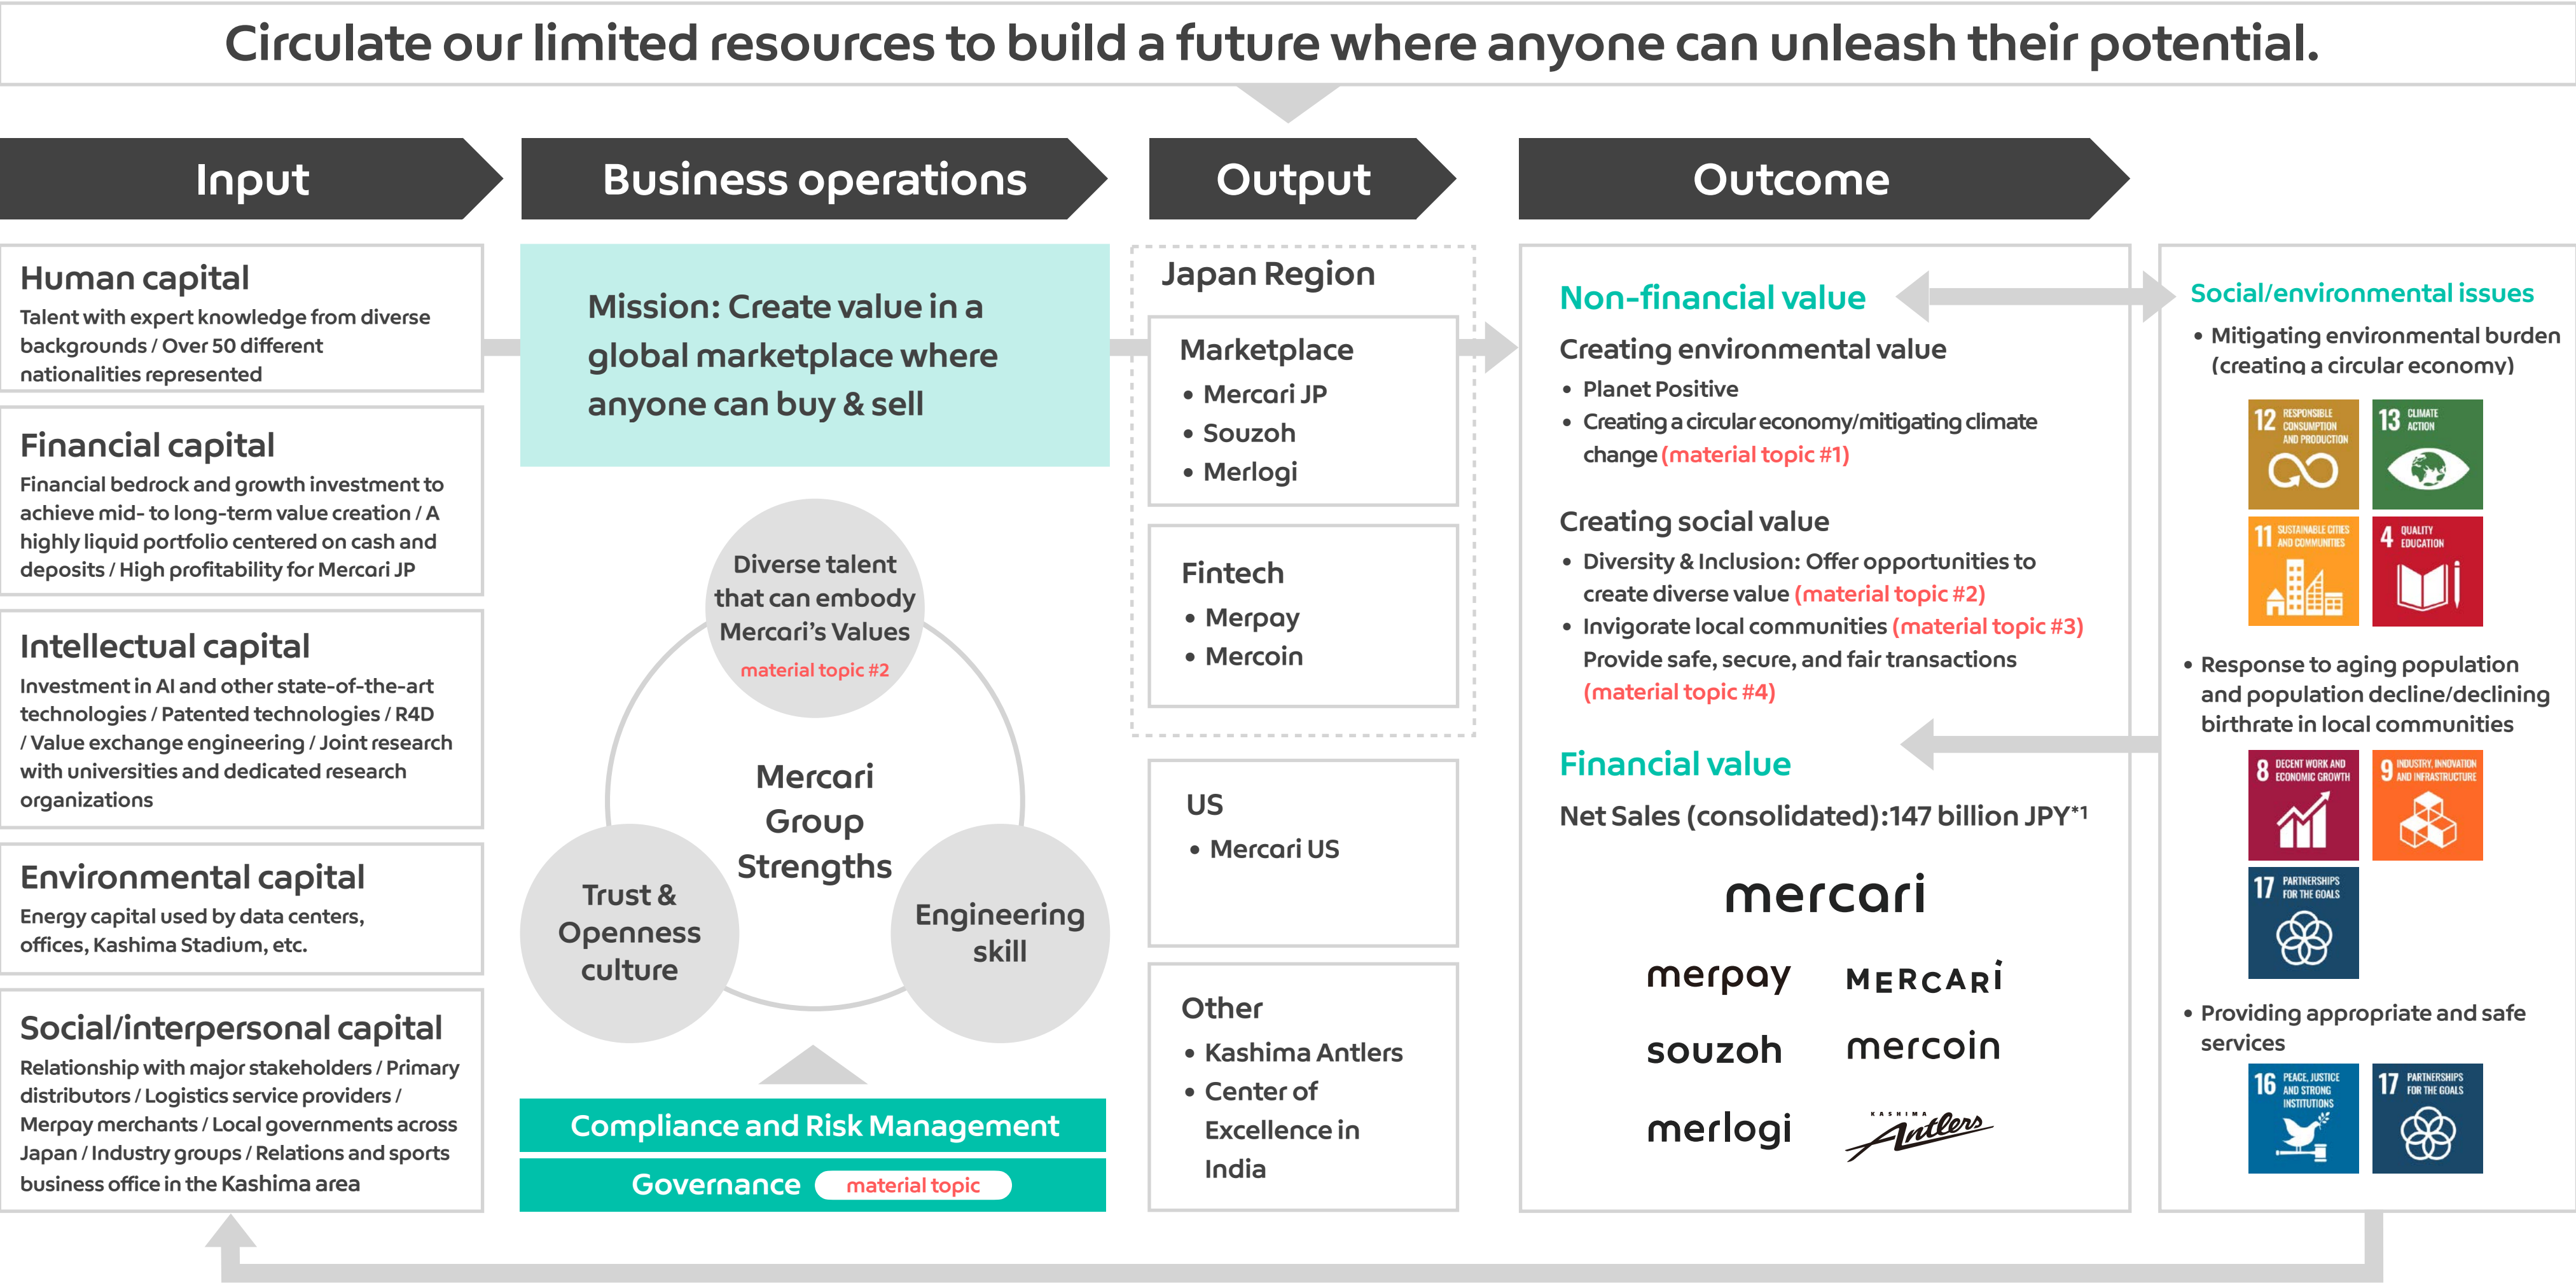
Circulate our limited resources to build a future where anyone can unleash their potential.

Input

Business operations

Output

Outcome

Human capital
Talent with expert knowledge from diverse backgrounds / Over 50 different nationalities represented

Financial capital
Financial bedrock and growth investment to achieve mid- to long-term value creation / A highly liquid portfolio centered on cash and deposits / High profitability for Mercari JP

Intellectual capital
Investment in AI and other state-of-the-art technologies / Patented technologies / R4D / Value exchange engineering / Joint research with universities and dedicated research organizations

Environmental capital
Energy capital used by data centers, offices, Kashima Stadium, etc.

Social/interpersonal capital
Relationship with major stakeholders / Primary distributors / Logistics service providers / Merpay merchants / Local governments across Japan / Industry groups / Relations and sports business office in the Kashima area

Mission: Create value in a global marketplace where anyone can buy & sell

Diverse talent that can embody Mercari's Values
material topic #2

Mercari Group Strengths

Trust & Openness culture

Engineering skill

Compliance and Risk Management

Governance material topic

Japan Region

Marketplace
• Mercari JP
• Souzoh
• Merlogi

Fintech
• Merpay
• Mercoin

US
• Mercari US

Other
• Kashima Antlers
• Center of Excellence in India

Non-financial value

Creating environmental value
• Planet Positive
• Creating a circular economy/mitigating climate change (material topic #1)

Creating social value
• Diversity & Inclusion: Offer opportunities to create diverse value (material topic #2)
• Invigorate local communities (material topic #3) Provide safe, secure, and fair transactions (material topic #4)

Financial value
Net Sales (consolidated):147 billion JPY*1

mercari
merpay
MERCARI
souzoh
mercoin
merlogi
KASHIMA Antlers

Social/environmental issues
• Mitigating environmental burden (creating a circular economy)

12 RESPONSIBLE CONSUMPTION AND PRODUCTION
13 CLIMATE ACTION
11 SUSTAINABLE CITIES AND COMMUNITIES
4 QUALITY EDUCATION

• Response to aging population and population decline/declining birthrate in local communities

8 DECENT WORK AND ECONOMIC GROWTH
9 INDUSTRY, INNOVATION AND INFRASTRUCTURE
17 PARTNERSHIPS FOR THE GOALS

• Providing appropriate and safe services

16 PEACE, JUSTICE AND STRONG INSTITUTIONS
17 PARTNERSHIPS FOR THE GOALS